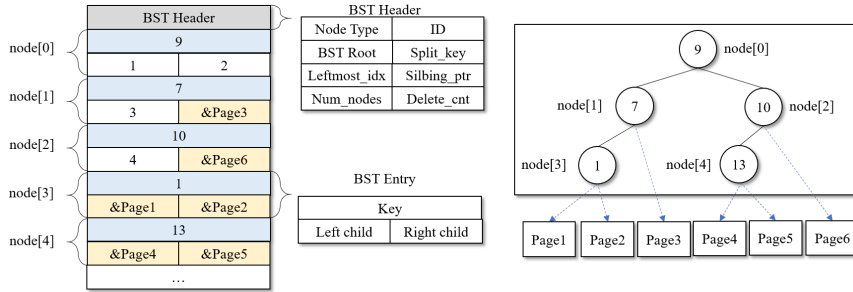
BST Header

node[0]

| 9 | |
|---|---|
| 1 | 2 |

node[1]

| 7 | |
|---|---|
| 3 | &Page3 |

node[2]

| 10 | |
|---|---|
| 4 | &Page6 |

node[3]

| 1 | |
|---|---|
| &Page1 | &Page2 |

node[4]

| 13 | |
|---|---|
| &Page4 | &Page5 |

…

BST Header

| Node Type | ID |
|---|---|
| BST Root | Split_key |
| Leftmost_idx | Silbing_ptr |
| Num_nodes | Delete_cnt |

BST Entry

| Key | |
|---|---|
| Left child | Right child |

9 node[0]
node[1] 7
10 node[2]
node[3] 1
node[4] 13

Page1 Page2 Page3 Page4 Page5 Page6